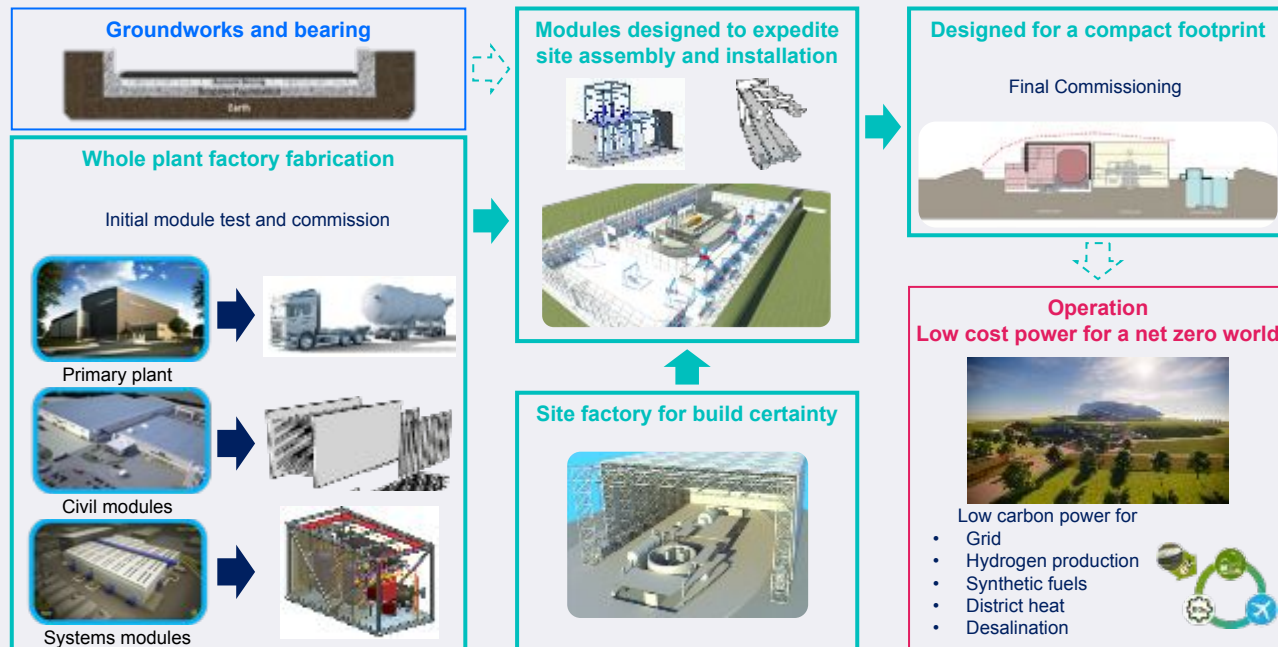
Groundworks and bearing

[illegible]
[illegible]
Earth

Whole plant factory fabrication

Initial module test and commission

Primary plant

Civil modules

Systems modules

Modules designed to expedite site assembly and installation

Site factory for build certainty

Designed for a compact footprint

Final Commissioning

Operation
Low cost power for a net zero world

Low carbon power for
• Grid
• Hydrogen production
• Synthetic fuels
• District heat
• Desalination